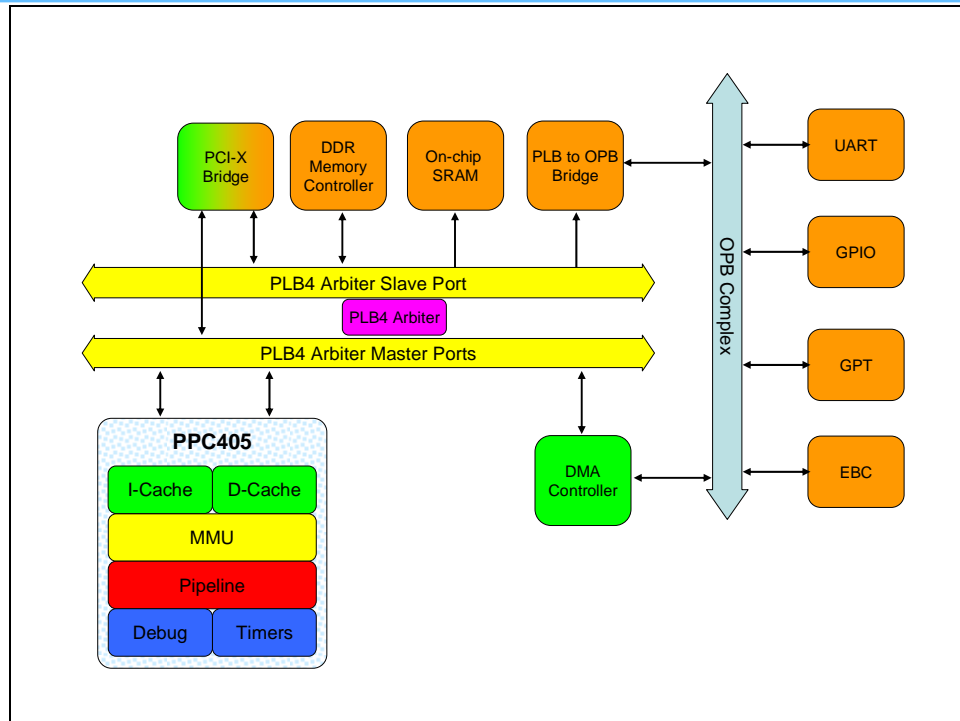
PCI-X Bridge

DDR Memory Controller

On-chip SRAM

PLB to OPB Bridge

OPB Complex

UART

GPIO

GPT

EBC

PLB4 Arbiter Slave Port

PLB4 Arbiter

PLB4 Arbiter Master Ports

PPC405

I-Cache

D-Cache

MMU

Pipeline

Debug

Timers

DMA Controller